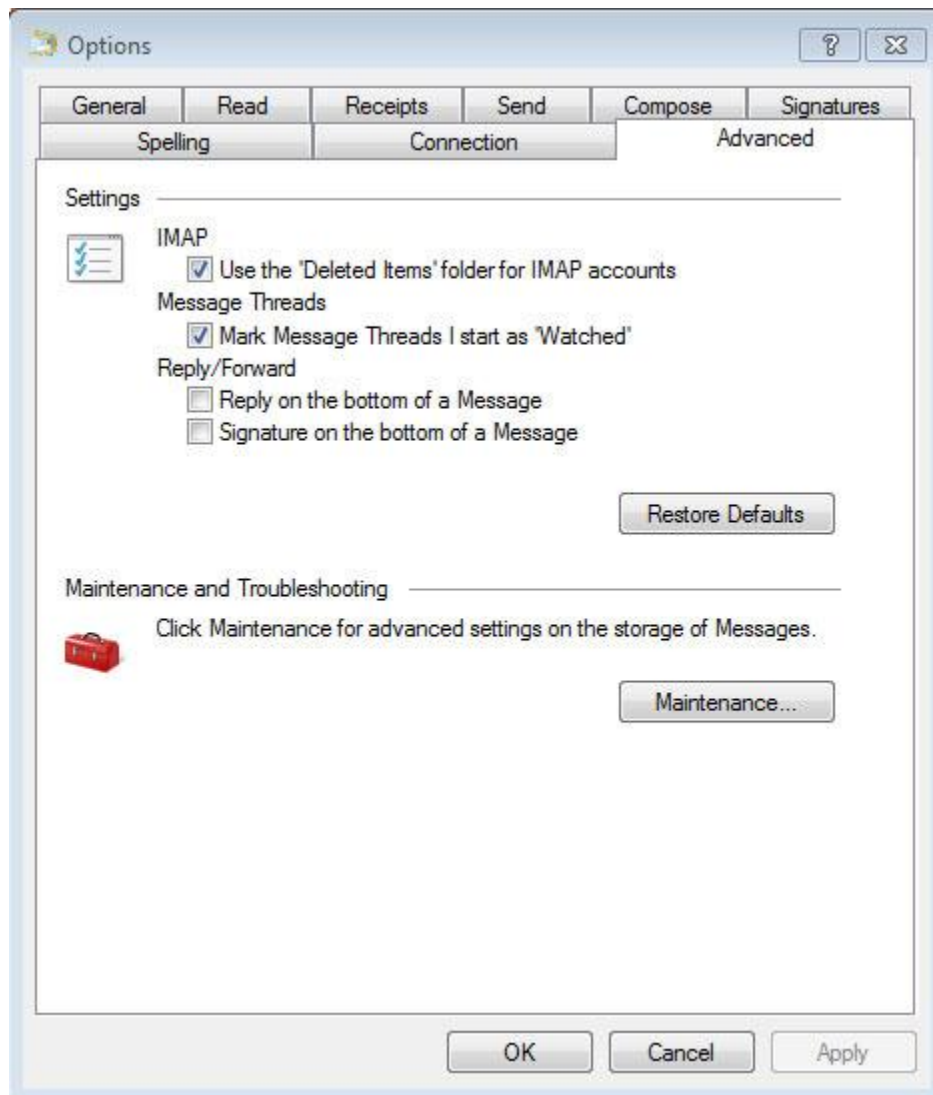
Options

?

General Read Receipts Send Compose Signatures
Spelling Connection Advanced

Settings

IMAP
Use the 'Deleted Items' folder for IMAP accounts
Message Threads
Mark Message Threads I start as 'Watched'
Reply/Forward
Reply on the bottom of a Message
Signature on the bottom of a Message

Restore Defaults

Maintenance and Troubleshooting

Click Maintenance for advanced settings on the storage of Messages.

Maintenance...

OK Cancel Apply